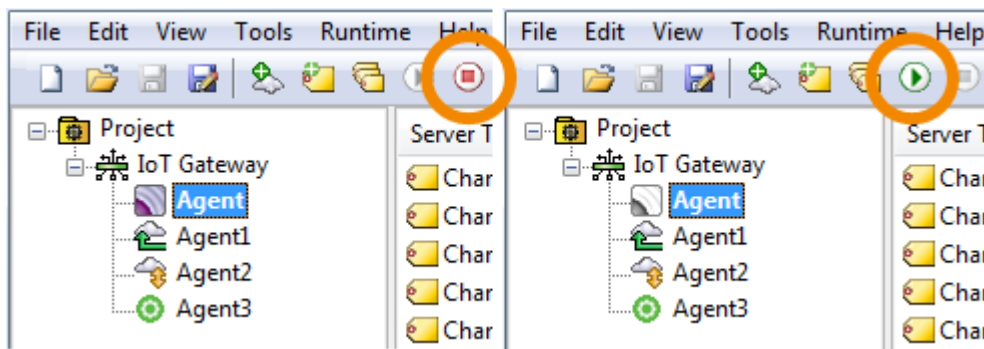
File Edit View Tools Runtime Help

Project
IoT Gateway
Agent
Agent1
Agent2
Agent3

Server T
Char
Char
Char
Char
Char

File Edit View Tools Runtime Help

Project
IoT Gateway
Agent
Agent1
Agent2
Agent3

Server T
Char
Char
Char
Char
Char